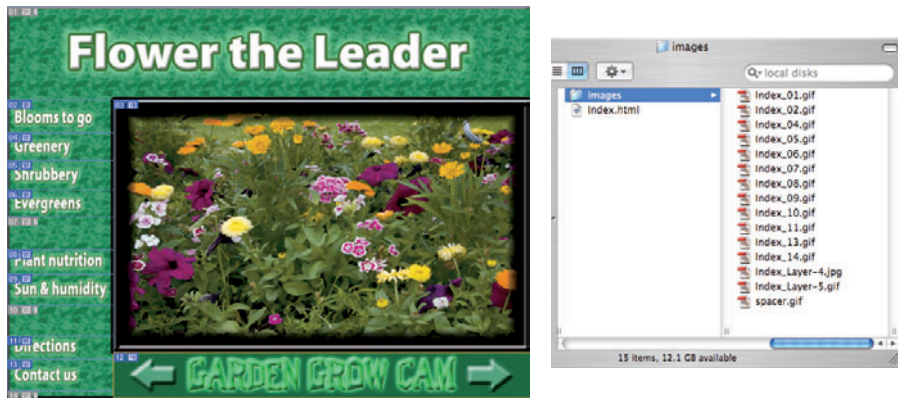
01
Flower the Leader
02
Blooms to go
03
Greenery
Shrubbery
Evergreens
Plant nutrition
Sun & humidity
Directions
Contact us
12
GARDEN GROW CAM

images
local disks
images
index.html
index_01.gif
index_02.gif
index_04.gif
index_05.gif
index_06.gif
index_07.gif
index_08.gif
index_09.gif
index_10.gif
index_11.gif
index_13.gif
index_14.gif
index_Layer-4.jpg
index_Layer-5.gif
spacer.gif
15 items, 12.1 GB available